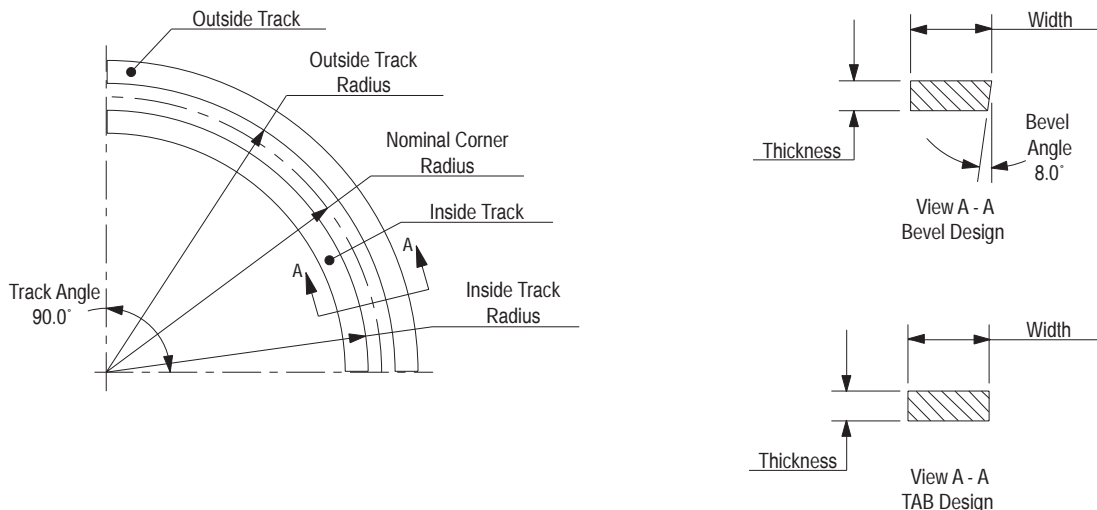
Outside Track

Outside Track Radius

Nominal Corner Radius

Inside Track

A

A

Track Angle 90.0˚

Inside Track Radius

Width

Thickness

Bevel Angle 8.0˚

View A - A
Bevel Design

Width

Thickness

View A - A
TAB Design